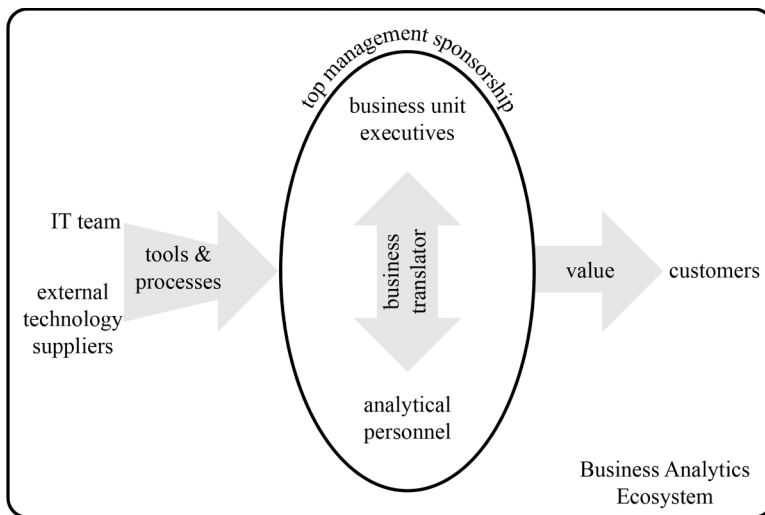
top management sponsorship

business unit executives

IT team

external technology suppliers

tools & processes

business translator

value

customers

analytical personnel

Business Analytics Ecosystem